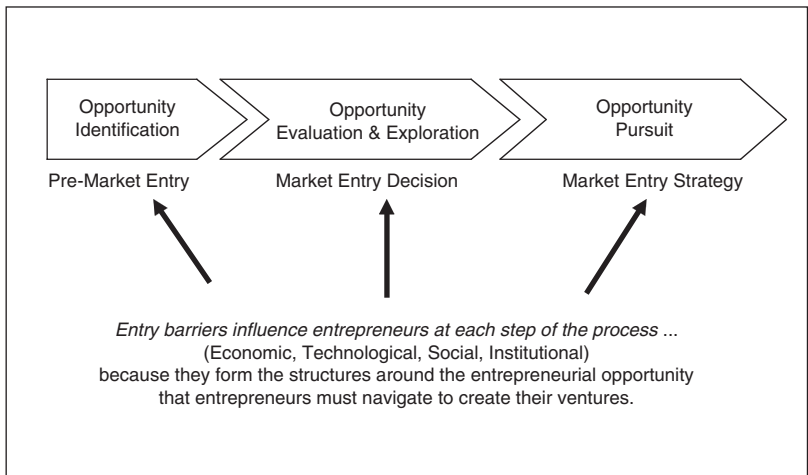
Opportunity Identification

Opportunity Evaluation & Exploration

Opportunity Pursuit

Pre-Market Entry

Market Entry Decision

Market Entry Strategy

Entry barriers influence entrepreneurs at each step of the process ...
(Economic, Technological, Social, Institutional)
because they form the structures around the entrepreneurial opportunity that entrepreneurs must navigate to create their ventures.